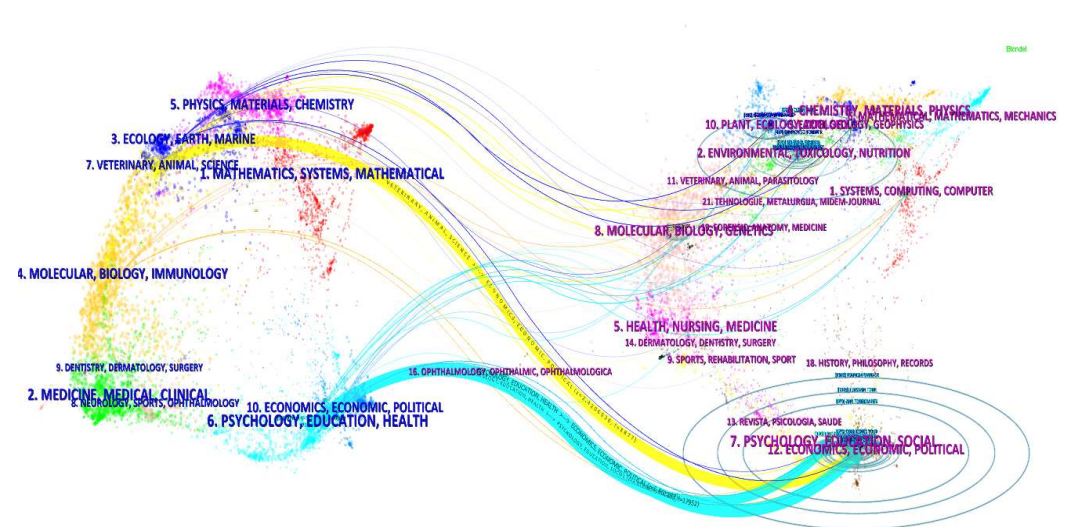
Blendel

5. PHYSICS, MATERIALS, CHEMISTRY
3. ECOLOGY, EARTH, MARINE
7. VETERINARY, ANIMAL, SCIENCE
1. MATHEMATICS, SYSTEMS, MATHEMATICAL
4. MOLECULAR, BIOLOGY, IMMUNOLOGY
9. DENTISTRY, DERMATOLOGY, SURGERY
2. MEDICINE, MEDICAL, CLINICAL
8. NEUROLOGY, SPORTS, OPHTHALMOLOGY
10. ECONOMICS, ECONOMIC, POLITICAL
6. PSYCHOLOGY, EDUCATION, HEALTH

4. CHEMISTRY, MATERIALS, PHYSICS
10. PLANT, ECOLOGY, ZOOLOGY
3. GEOLOGY, GEOPHYSICS
MATHEMATICS, MATHEMATICS, MECHANICS
2. ENVIRONMENTAL, TOXICOLOGY, NUTRITION
11. VETERINARY, ANIMAL, PARASITOLOGY
21. TEHNOLOGIE, METALURGIA, MIDEM-JOURNAL
1. SYSTEMS, COMPUTING, COMPUTER
8. MOLECULAR, BIOLOGY, GENETICS
FORENSIC, ANATOMY, MEDICINE
5. HEALTH, NURSING, MEDICINE
14. DERMATOLOGY, DENTISTRY, SURGERY
9. SPORTS, REHABILITATION, SPORT
16. OPHTHALMOLOGY, OPHTHALMIC, OPHTHALMOLOGICA
18. HISTORY, PHILOSOPHY, RECORDS
13. REVISTA, PSICOLOGIA, SAUDE
7. PSYCHOLOGY, EDUCATION, SOCIAL
12. ECONOMICS, ECONOMIC, POLITICAL